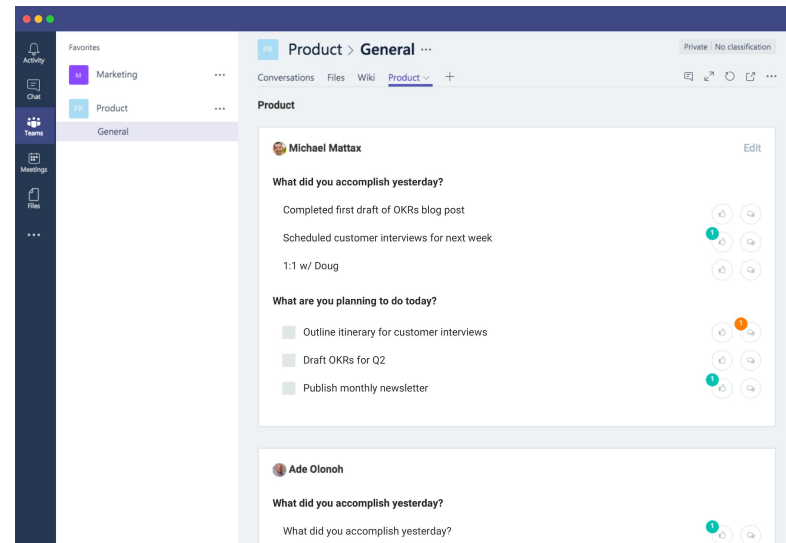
Activity
Chat
Teams
Meetings
Files
...

Favorites
M Marketing ...
PR Product ...
General

PR Product > General ...
Private | No classification
Conversations Files Wiki Product +

Product

Michael Mattax
Edit

What did you accomplish yesterday?
Completed first draft of OKRs blog post
1
Scheduled customer interviews for next week
1:1 w/ Doug

What are you planning to do today?
Outline itinerary for customer interviews
1
Draft OKRs for Q2
Publish monthly newsletter
1

Ade Olonoh

What did you accomplish yesterday?
What did you accomplish yesterday?
1